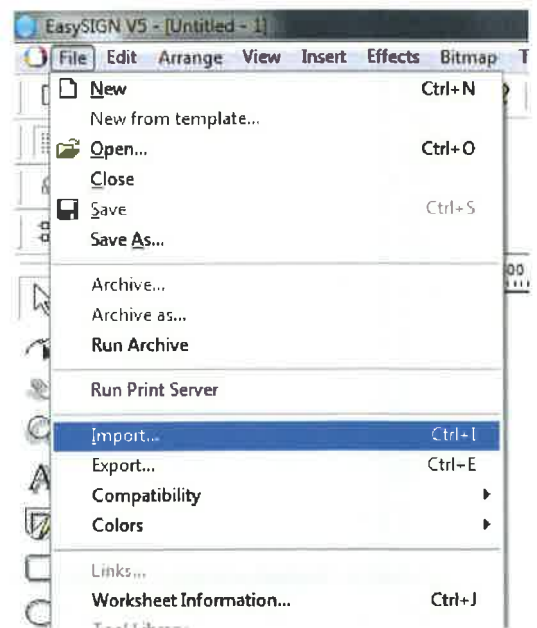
EasySIGN V5 - [Untitled - 1]
File Edit Arrange View Insert Effects Bitmap T

New Ctrl+N
New from template...
Open... Ctrl+O
Close
Save Ctrl+S
Save As...

Archive...
Archive as...
Run Archive

Run Print Server

Import... Ctrl+I
Export... Ctrl+E
Compatibility
Colors

Links...
Worksheet Information... Ctrl+J
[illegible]